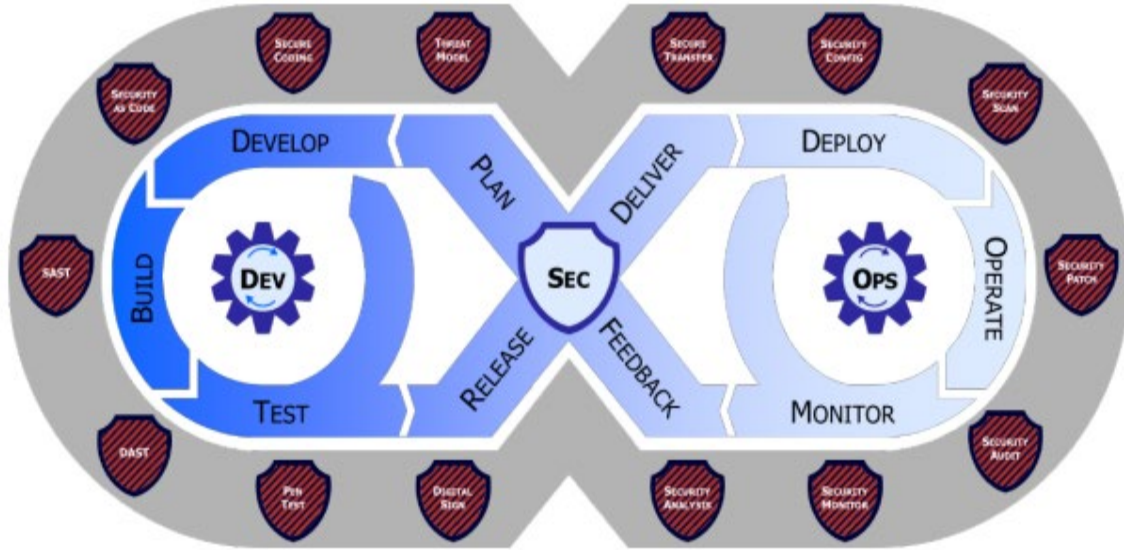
Security as Code

Secure Coding

Threat Model

Secure Transfer

Security Config

Security Scan

Develop

Plan

Deliver

Deploy

SAST

Build

Dev

Sec

Ops

Operate

Security Patch

Test

Release

Feedback

Monitor

DAST

Pen Test

Digital Sign

Security Analysis

Security Monitor

Security Audit